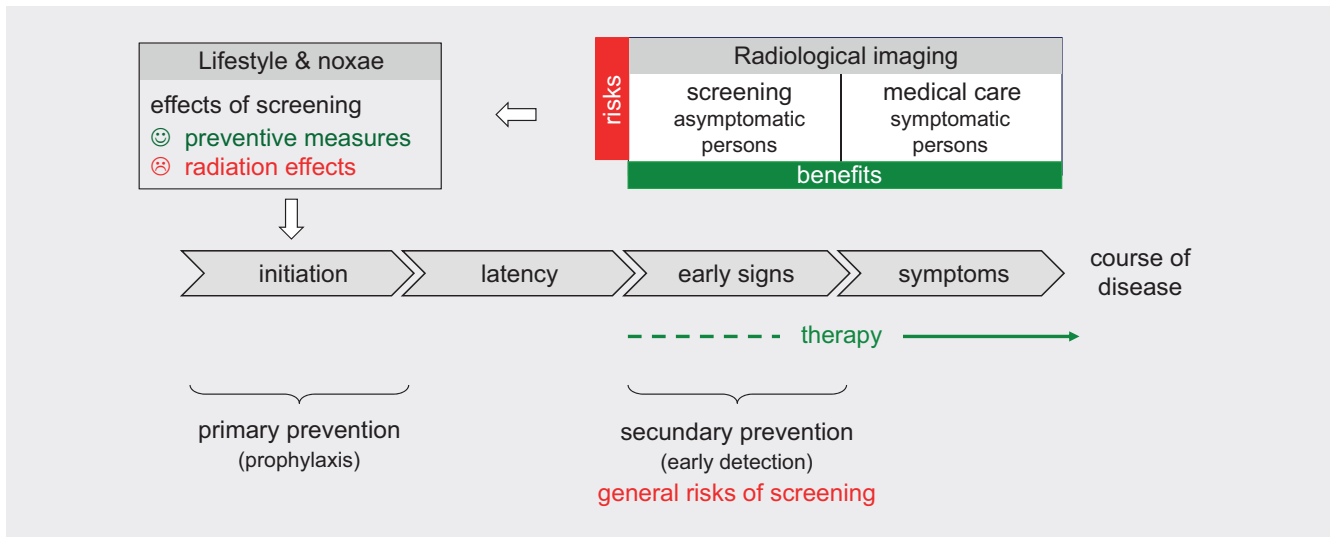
Lifestyle & noxae

effects of screening
☺ preventive measures
☹ radiation effects

risks

Radiological imaging

| screening asymptomatic persons | medical care symptomatic persons |
|---|---|

benefits

initiation
latency
early signs
symptoms
course of disease

therapy

primary prevention
(prophylaxis)

secundary prevention
(early detection)
general risks of screening